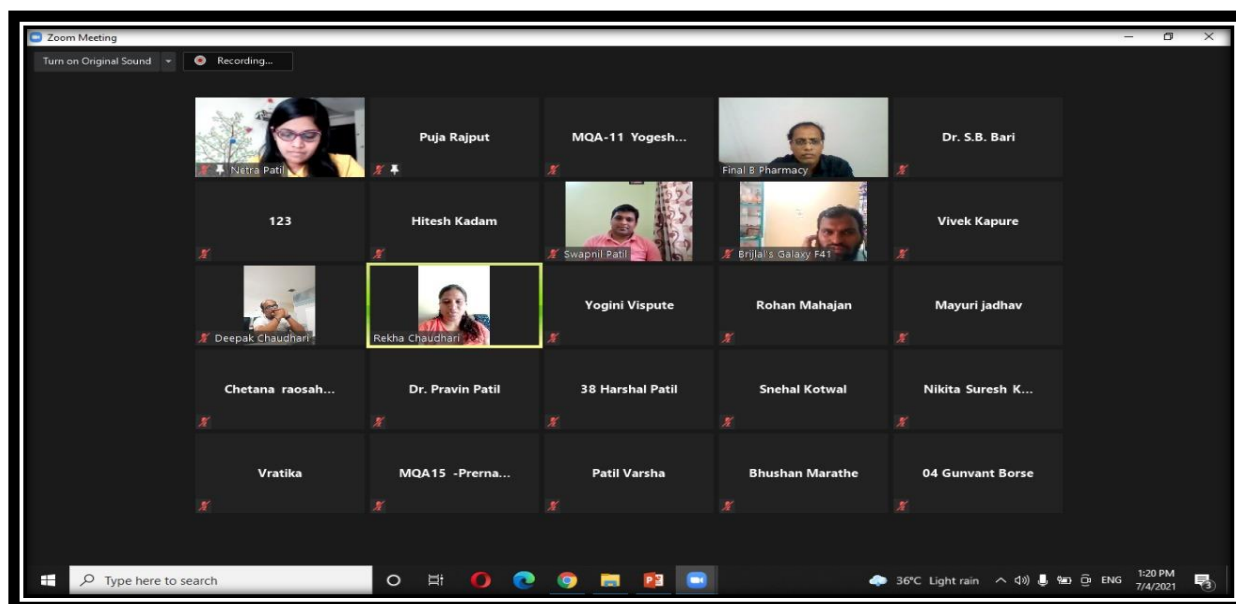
Zoom Meeting

Turn on Original Sound

Recording...

Netra Patil

Puja Rajput

MQA-11 Yogesh...

Final B Pharmacy

Dr. S.B. Bari

123

Hitesh Kadam

Swapnil Patil

Brijlal's Galaxy F41

Vivek Kapure

Deepak Chaudhari

Rekha Chaudhari

Yogini Vispute

Rohan Mahajan

Mayuri jadhav

Chetana raosah...

Dr. Pravin Patil

38 Harshal Patil

Snehal Kotwal

Nikita Suresh K...

Vratika

MQA15 -Prerna...

Patil Varsha

Bhushan Marathe

04 Gunvant Borse

Type here to search

36°C Light rain

ENG

1:20 PM
7/4/2021

3